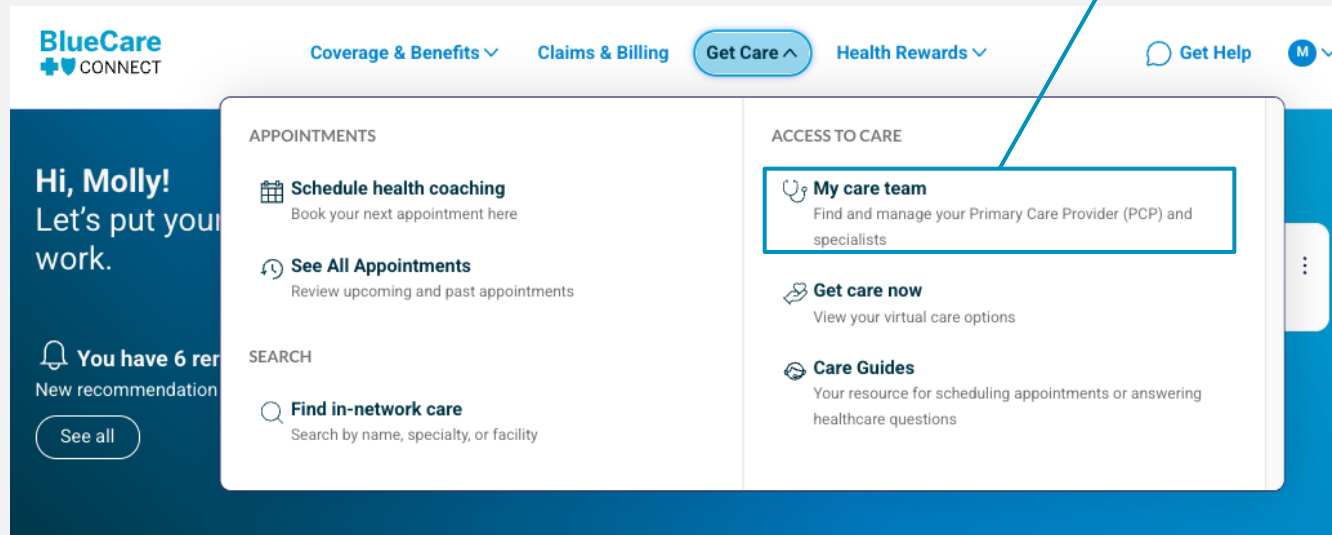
BlueCare CONNECT

Coverage & Benefits

Claims & Billing

Get Care

Health Rewards

Get Help

M

Hi, Molly!
Let's put your
work.

You have 6 re
New recommendation

See all

APPOINTMENTS

Schedule health coaching
Book your next appointment here

See All Appointments
Review upcoming and past appointments

SEARCH

Find in-network care
Search by name, specialty, or facility

ACCESS TO CARE

My care team
Find and manage your Primary Care Provider (PCP) and specialists

Get care now
View your virtual care options

Care Guides
Your resource for scheduling appointments or answering healthcare questions